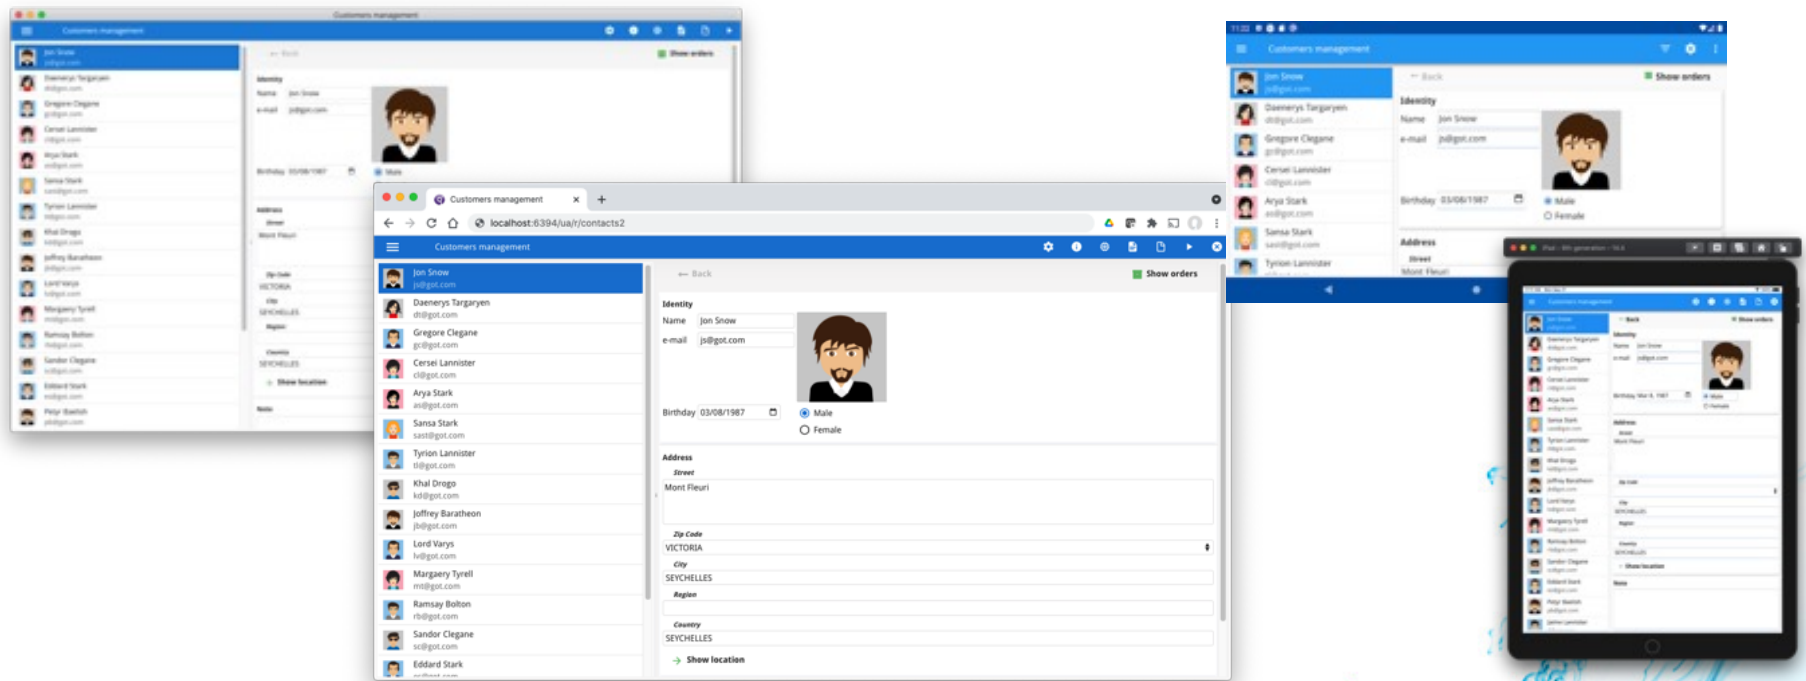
Customers management

Customers management

localhost:6394/ua/r/contacts2

Customers management

Jon Snow
js@got.com

Daenerys Targaryen
dt@got.com

Gregore Clegane
gc@got.com

Cersei Lannister
cl@got.com

Arya Stark
as@got.com

Sansa Stark
sast@got.com

Tyrion Lannister
tl@got.com

Khal Drogo
kd@got.com

Joffrey Baratheon
jb@got.com

Lord Varys
lv@got.com

Margaery Tyrell
mt@got.com

Ramsay Bolton
rb@got.com

Sandor Clegane
sc@got.com

Eddard Stark

← Back

Show orders

Identity

Name Jon Snow

e-mail js@got.com

Birthday 03/08/1987

Male

Female

Address

Street

Mont Fleuri

Zip Code

VICTORIA

City

SEYCHELLES

Region

Country

SEYCHELLES

Show location

Customers management

Jon Snow
js@got.com

Daenerys Targaryen
dt@got.com

Gregore Clegane
gc@got.com

Cersei Lannister
cl@got.com

Arya Stark
as@got.com

Sansa Stark
sast@got.com

Tyrion Lannister

← Back

Show orders

Identity

Name Jon Snow

e-mail js@got.com

Birthday 03/08/1987

Male

Female

Address

Street

Mont Fleuri